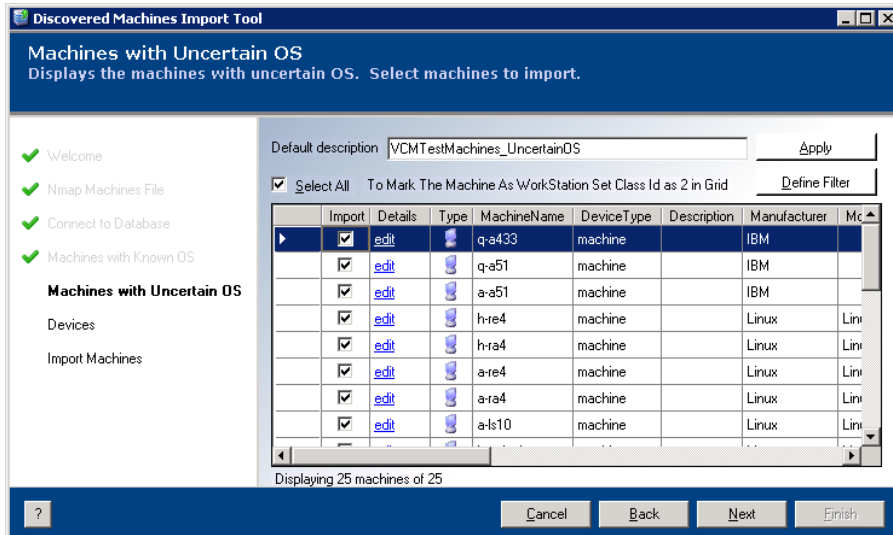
Discovered Machines Import Tool

Machines with Uncertain OS
Displays the machines with uncertain OS. Select machines to import.

Welcome
Nmap Machines File
Connect to Database
Machines with Known OS
Machines with Uncertain OS
Devices
Import Machines

Default description VCMTestMachines_UncertainOS
Apply
Select All To Mark The Machine As WorkStation Set Class Id as 2 in Grid
Define Filter

| | Import | Details | Type | MachineName | DeviceType | Description | Manufacturer | Mo |
|---|---|---|---|---|---|---|---|---|
| | ☑ | edit | | q-a433 | machine | | IBM | |
| | ☑ | edit | | q-a51 | machine | | IBM | |
| | ☑ | edit | | a-a51 | machine | | IBM | |
| | ☑ | edit | | h-re4 | machine | | Linux | Lin |
| | ☑ | edit | | h-ra4 | machine | | Linux | Lin |
| | ☑ | edit | | a-re4 | machine | | Linux | Lin |
| | ☑ | edit | | a-ra4 | machine | | Linux | Lin |
| | ☑ | edit | | a-ls10 | machine | | Linux | Lin |

Displaying 25 machines of 25

?
Cancel
Back
Next
Finish